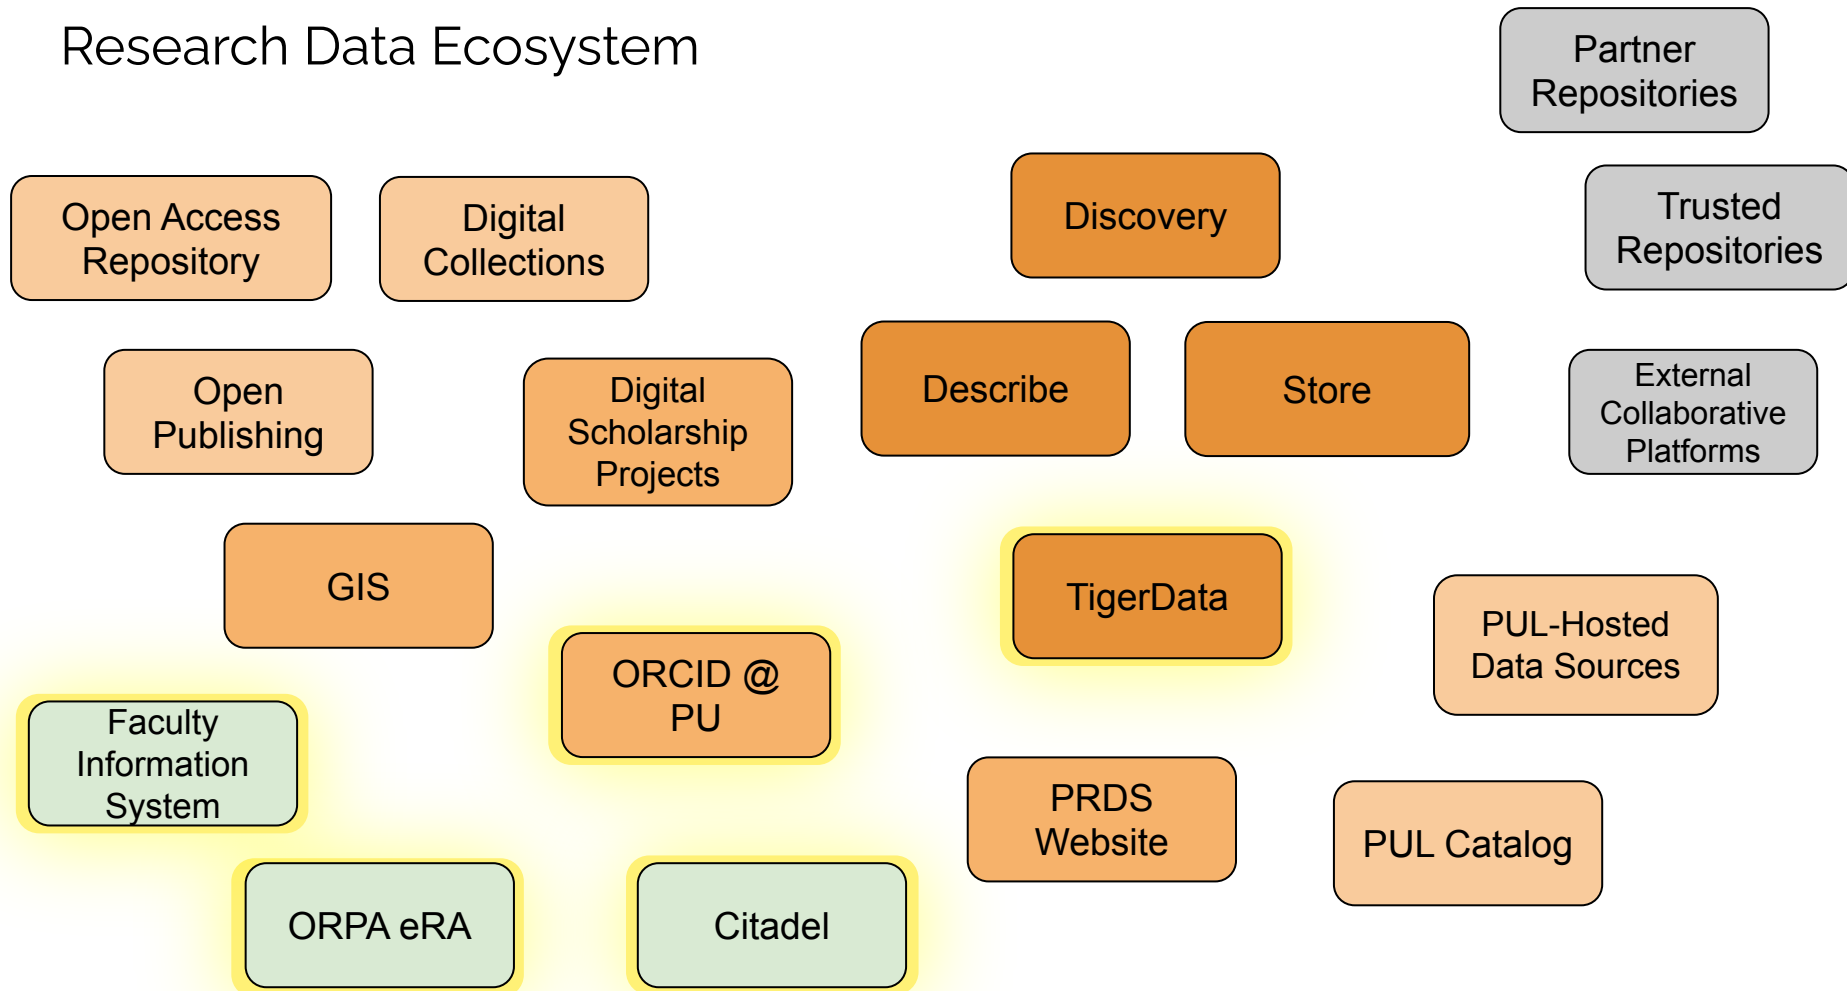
Research Data Ecosystem

Partner Repositories

Open Access Repository

Digital Collections

Discovery

Trusted Repositories

Open Publishing

Digital Scholarship Projects

Describe

Store

External Collaborative Platforms

GIS

TigerData

PUL-Hosted Data Sources

ORCID @ PU

Faculty Information System

PRDS Website

PUL Catalog

ORPA eRA

Citadel